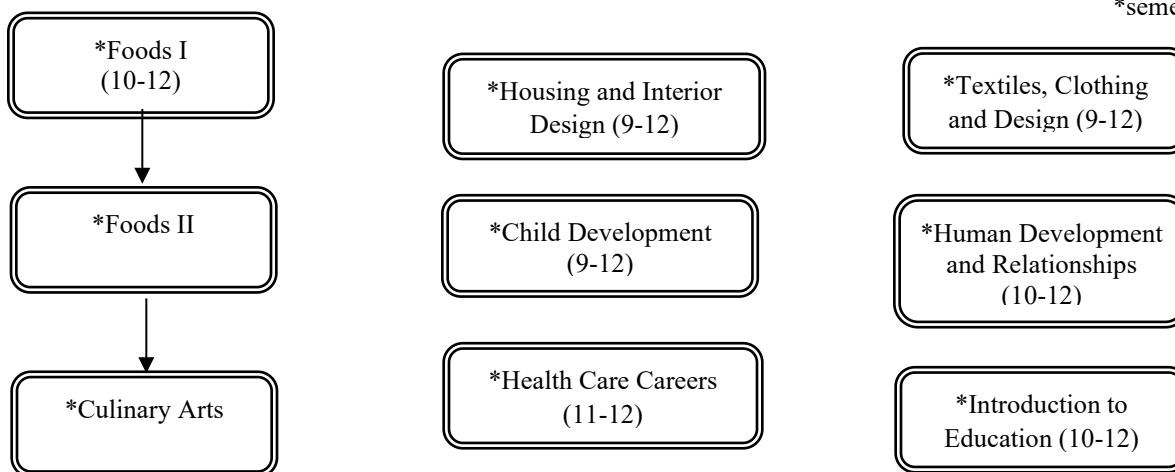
*seme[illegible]

*Foods I (10-12)

*Foods II

*Culinary Arts

*Housing and Interior Design (9-12)

*Child Development (9-12)

*Health Care Careers (11-12)

*Textiles, Clothing and Design (9-12)

*Human Development and Relationships (10-12)

*Introduction to Education (10-12)